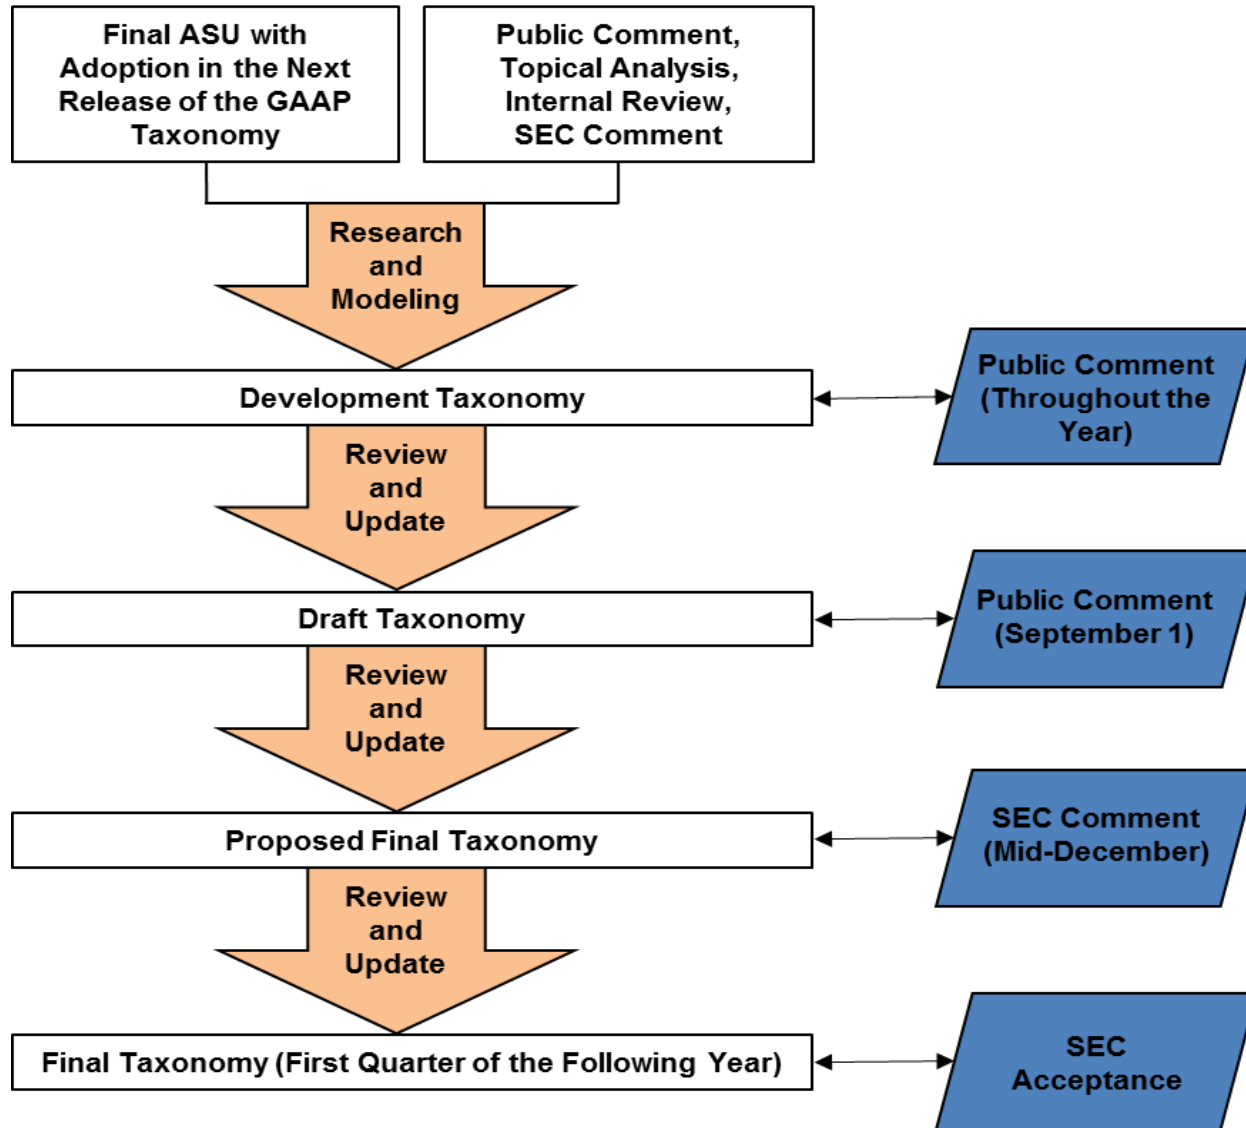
Final ASU with Adoption in the Next Release of the GAAP Taxonomy

Public Comment, Topical Analysis, Internal Review, SEC Comment

Research and Modeling

Development Taxonomy

Public Comment (Throughout the Year)

Review and Update

Draft Taxonomy

Public Comment (September 1)

Review and Update

Proposed Final Taxonomy

SEC Comment (Mid-December)

Review and Update

Final Taxonomy (First Quarter of the Following Year)

SEC Acceptance